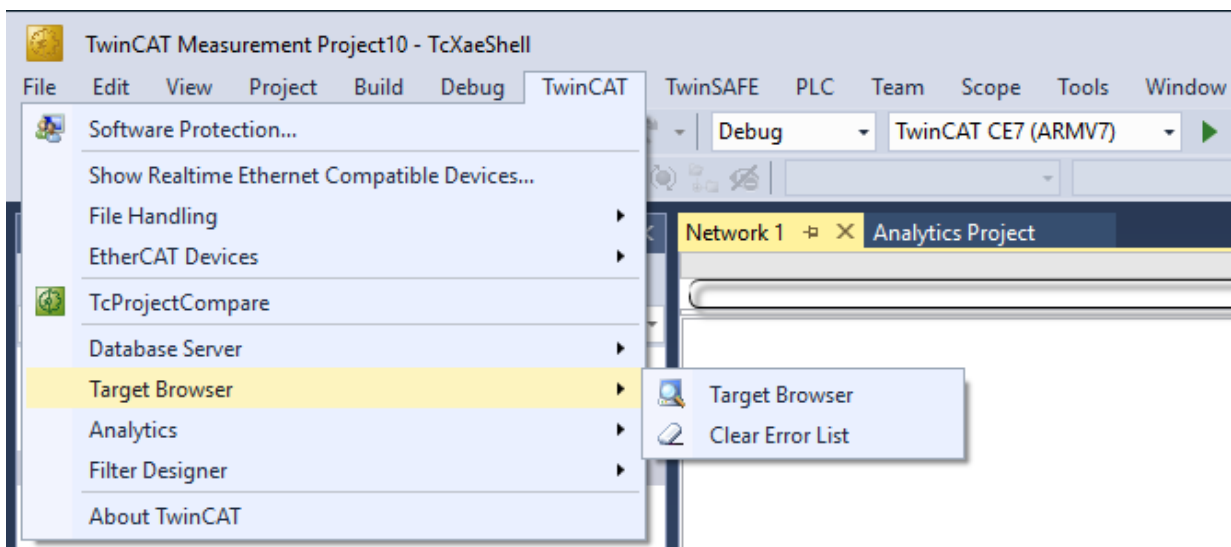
TwinCAT Measurement Project10 - TcXaeShell

File Edit View Project Build Debug TwinCAT TwinSAFE PLC Team Scope Tools Window

Software Protection...
Show Realtime Ethernet Compatible Devices...
File Handling
EtherCAT Devices
TcProjectCompare
Database Server
Target Browser
Analytics
Filter Designer
About TwinCAT

Debug
TwinCAT CE7 (ARMV7)

Network 1
Analytics Project

Target Browser
Clear Error List